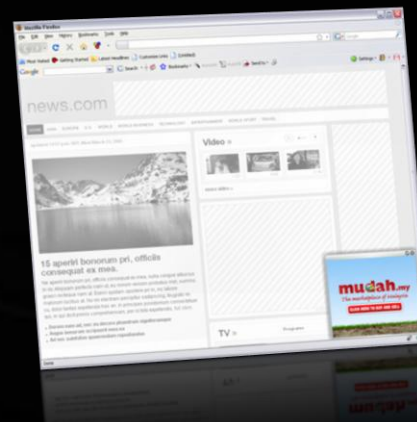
Mozilla Firefox

File Edit View History Bookmarks Tools Help

Most Visited Getting Started Latest Headlines Customize Links [Untitled]

Google

news.com

Video

15 aperiri bonorum pri, officiis consequat ex mea.

TV

mudah.my

The marketplace of everyone

CLICK HERE TO BUY AND SELL